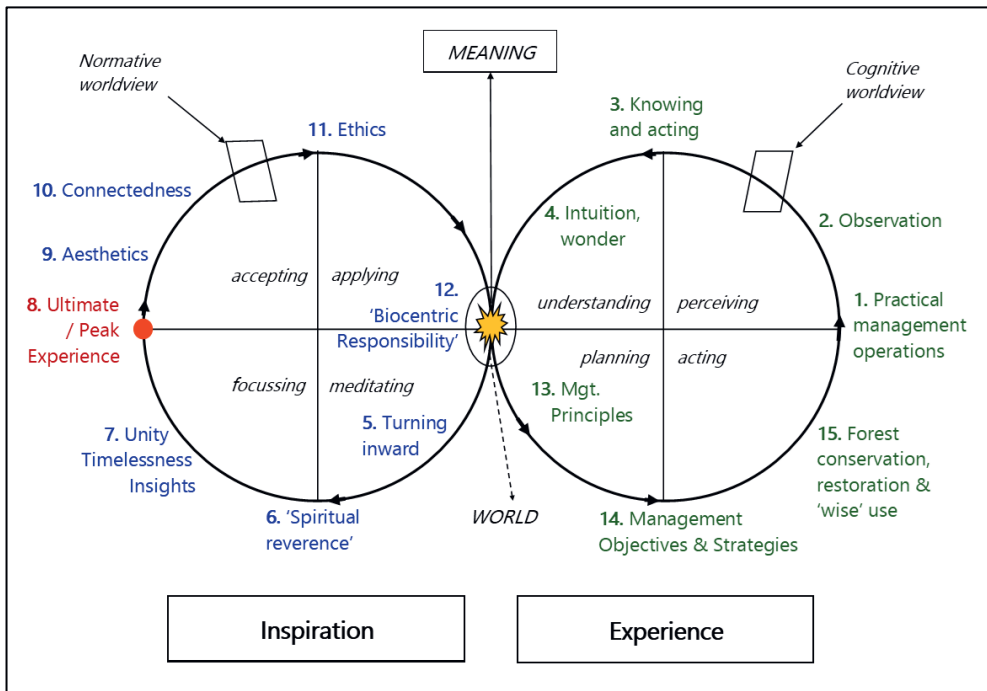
MEANING

Normative worldview

Cognitive worldview

11. Ethics

3. Knowing and acting

10. Connectedness

4. Intuition, wonder

2. Observation

9. Aesthetics

accepting

applying

12. 'Biocentric Responsibility'

understanding

perceiving

8. Ultimate / Peak Experience

1. Practical management operations

planning

acting

focussing

meditating

13. Mgt. Principles

5. Turning inward

7. Unity Timelessness Insights

15. Forest conservation, restoration & 'wise' use

6. 'Spiritual reverence'

WORLD

14. Management Objectives & Strategies

Inspiration

Experience